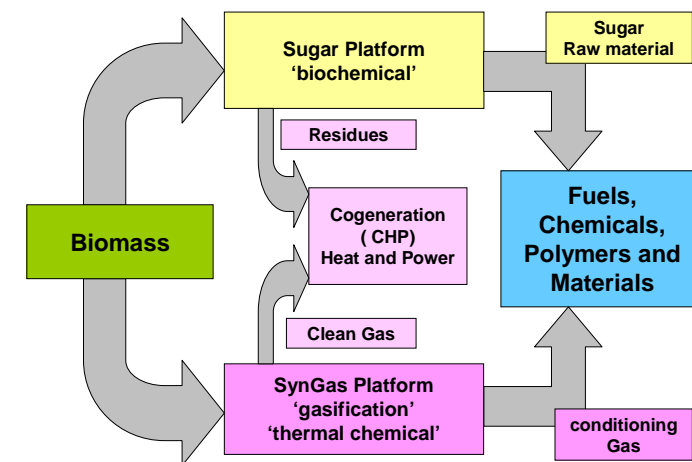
Biomass

Sugar Platform
'biochemical'

Sugar
Raw material

Residues

Cogeneration
( CHP)
Heat and Power

Fuels,
Chemicals,
Polymers and
Materials

Clean Gas

SynGas Platform
'gasification'
'thermal chemical'

conditioning
Gas